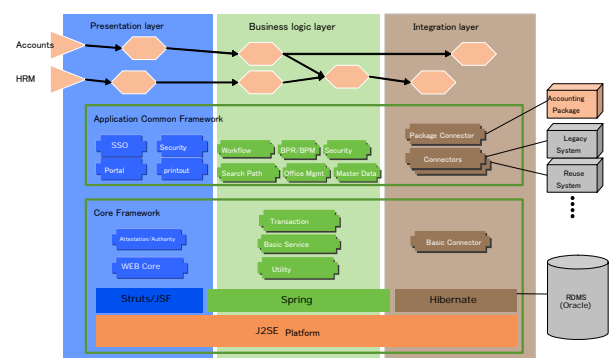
Presentation layer

Business logic layer

Integration layer

Accounts

HRM

Application Common Framework

SSO

Security

Portal

printout

Workflow

BPR/BPM

Security

Search Path

Office Mgmt

Master Data

Package Connector

Connectors

Accounting Package

Legacy System

Reuse System

Core Framework

Attestation/Authority

WEB Core

Transaction

Basic Service

Utility

Basic Connector

Struts/JSF

Spring

Hibernate

RDMS (Oracle)

J2SE Platform